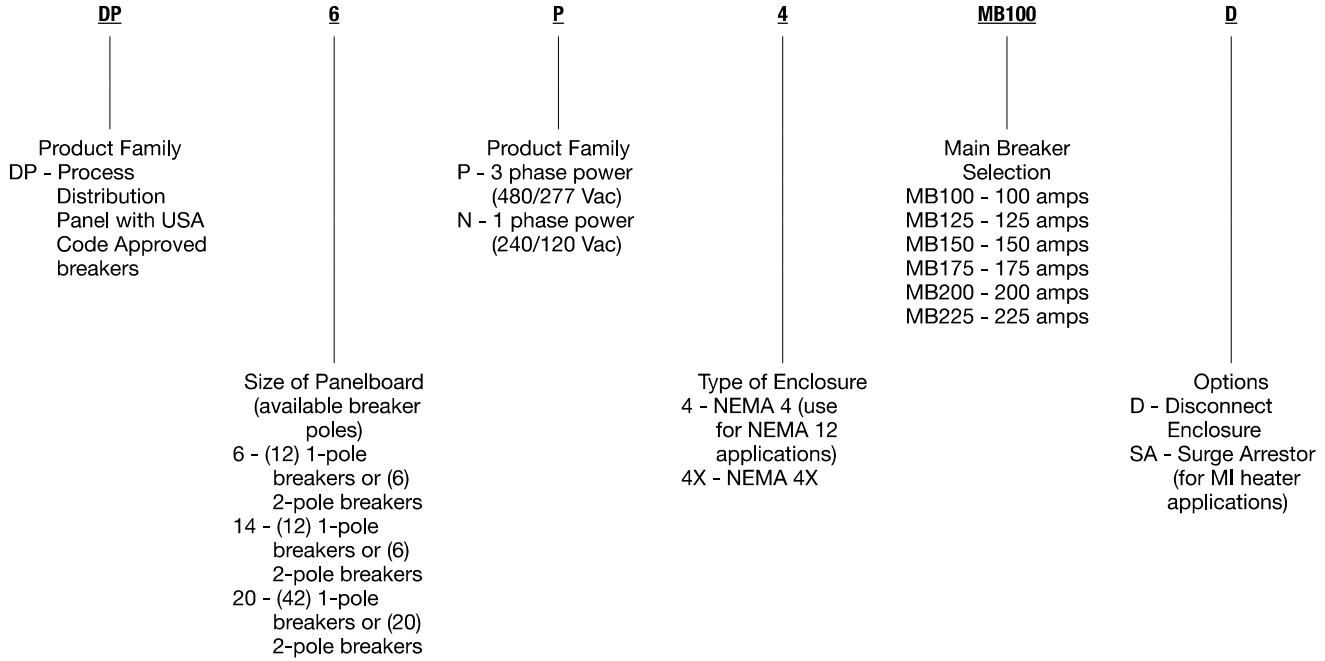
DP 6 P 4 MB100 D

Product Family
DP - Process Distribution Panel with USA Code Approved breakers

Product Family
P - 3 phase power (480/277 Vac)
N - 1 phase power (240/120 Vac)

Main Breaker Selection
MB100 - 100 amps
MB125 - 125 amps
MB150 - 150 amps
MB175 - 175 amps
MB200 - 200 amps
MB225 - 225 amps

Size of Panelboard (available breaker poles)
6 - (12) 1-pole breakers or (6) 2-pole breakers
14 - (12) 1-pole breakers or (6) 2-pole breakers
20 - (42) 1-pole breakers or (20) 2-pole breakers

Type of Enclosure
4 - NEMA 4 (use for NEMA 12 applications)
4X - NEMA 4X

Options
D - Disconnect Enclosure
SA - Surge Arrestor (for MI heater applications)